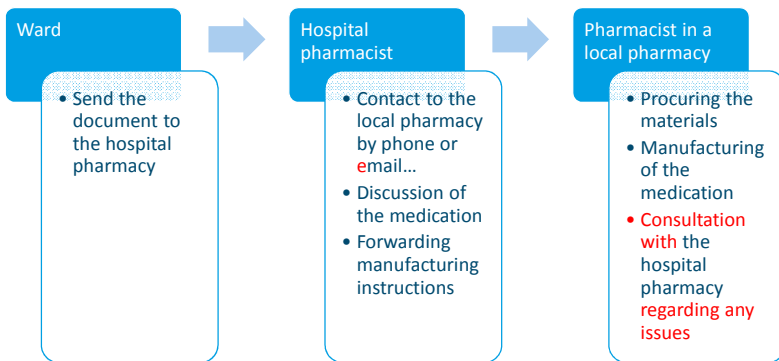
Ward

• Send the document to the hospital pharmacy

Hospital pharmacist

• Contact to the local pharmacy by phone or email…
• Discussion of the medication
• Forwarding manufacturing instructions

Pharmacist in a local pharmacy

• Procuring the materials
• Manufacturing of the medication
• Consultation with the hospital pharmacy regarding any issues